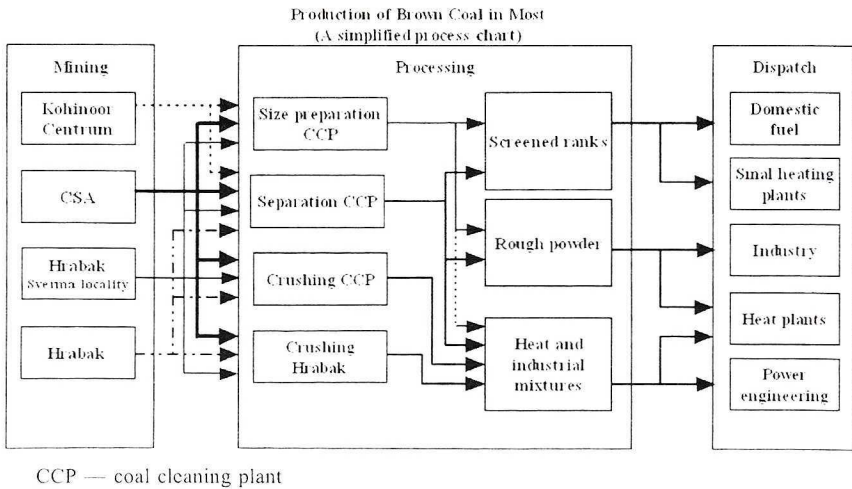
Production of Brown Coal in Most
(A simplified process chart)

Mining

Kohinoor Centrum

CSA

Hrabak Svetma locality

Hrabak

Processing

Size preparation CCP

Separation CCP

Crushing CCP

Crushing Hrabak

Screened ranks

Rough powder

Heat and industrial mixtures

Dispatch

Domestic fuel

Smal heating plants

Industry

Heat plants

Power engineering

CCP — coal cleaning plant